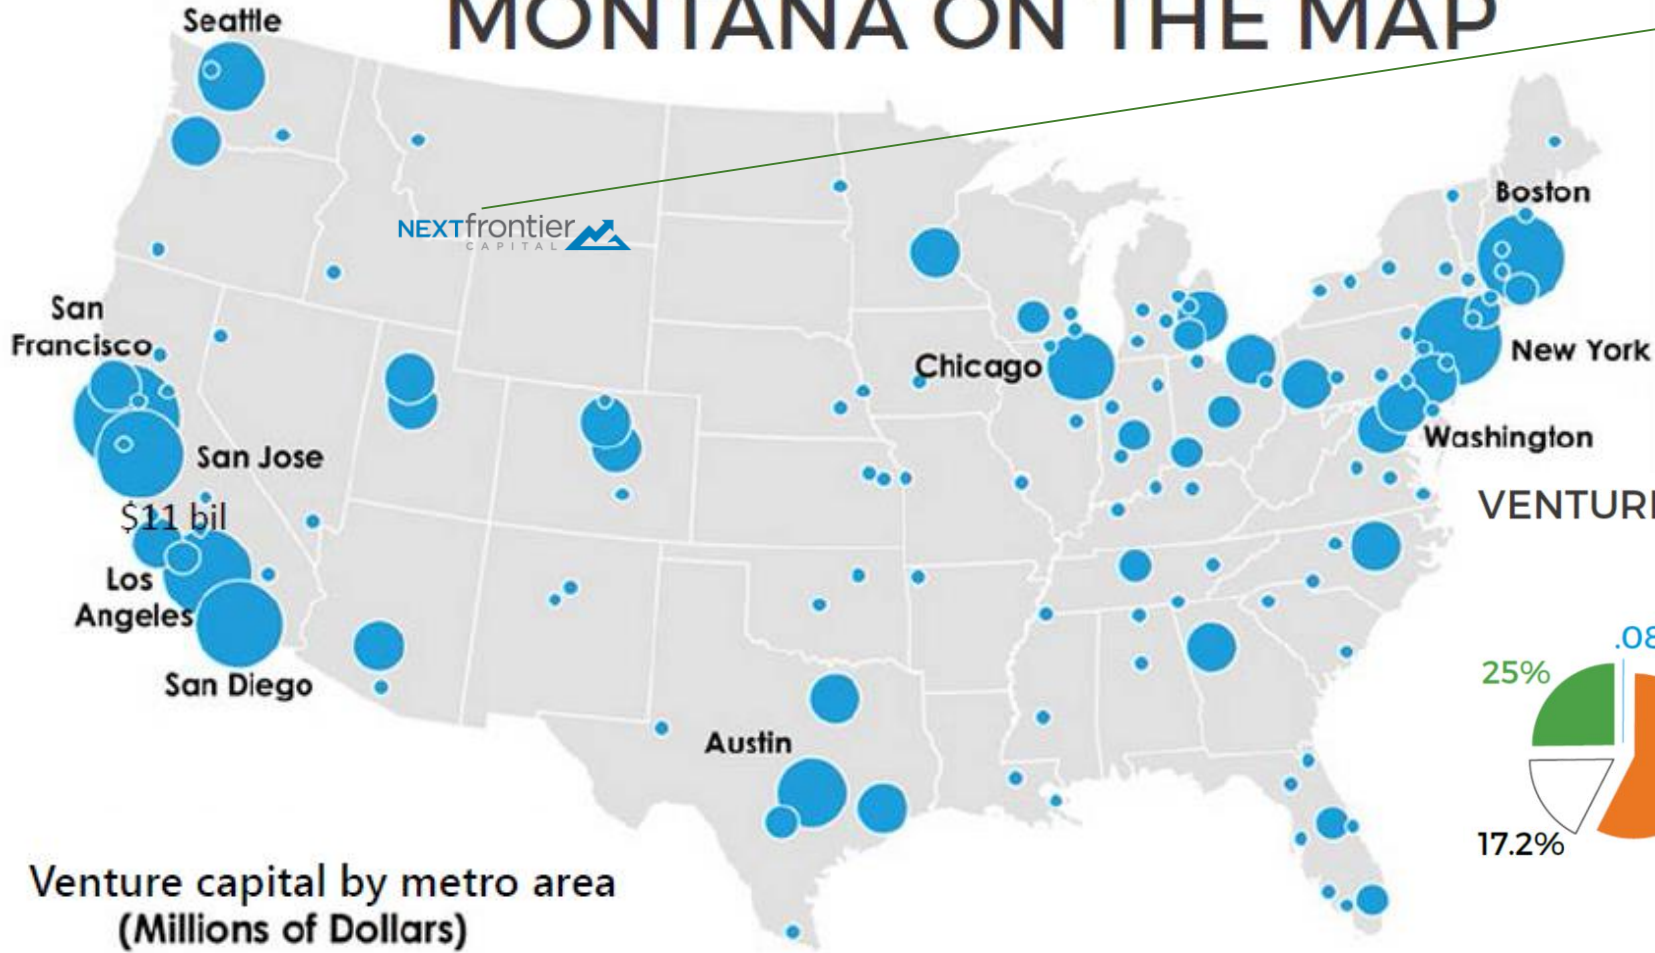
MONTANA ON THE MAP

Seattle

NEXTfrontier CAPITAL

Boston

San Francisco

Chicago

New York

San Jose

Washington

$11 bil

VENTUR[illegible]

Los Angeles

San Diego

.08

25%

Austin

17.2%

Venture capital by metro area
(Millions of Dollars)